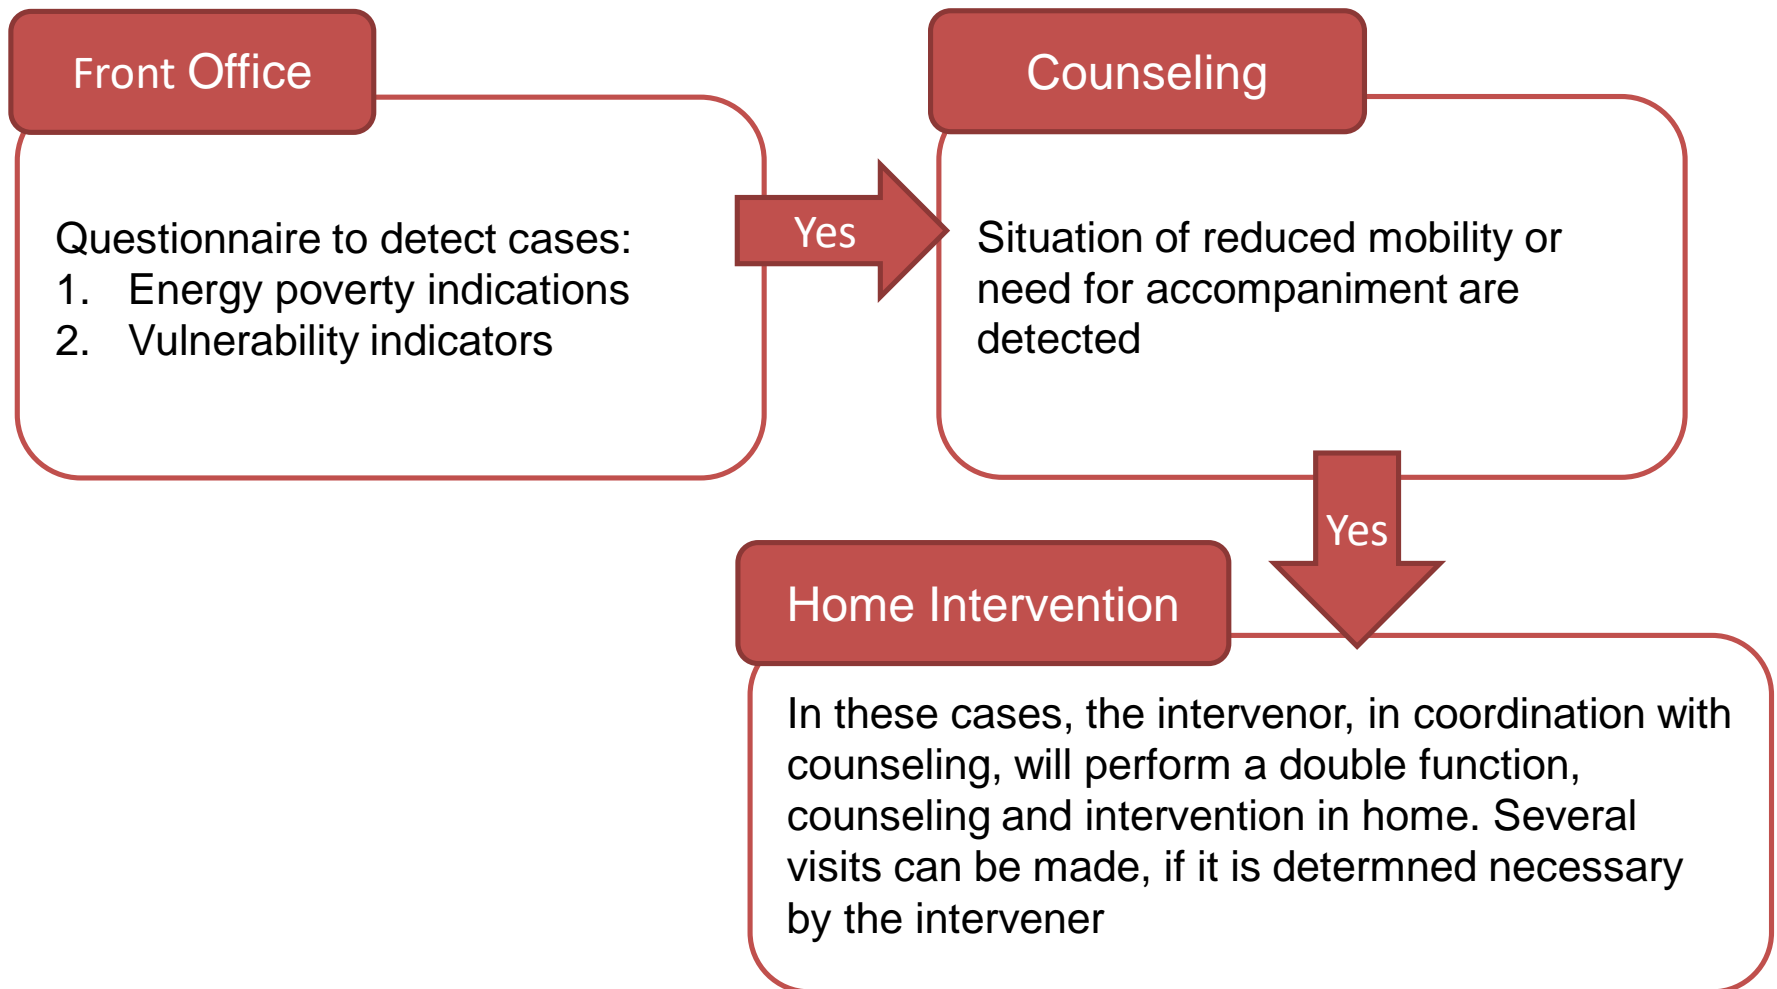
Front Office

Questionnaire to detect cases:
1. Energy poverty indications
2. Vulnerability indicators

Yes

Counseling

Situation of reduced mobility or need for accompaniment are detected

Yes

Home Intervention

In these cases, the intervenor, in coordination with counseling, will perform a double function, counseling and intervention in home. Several visits can be made, if it is determned necessary by the intervener